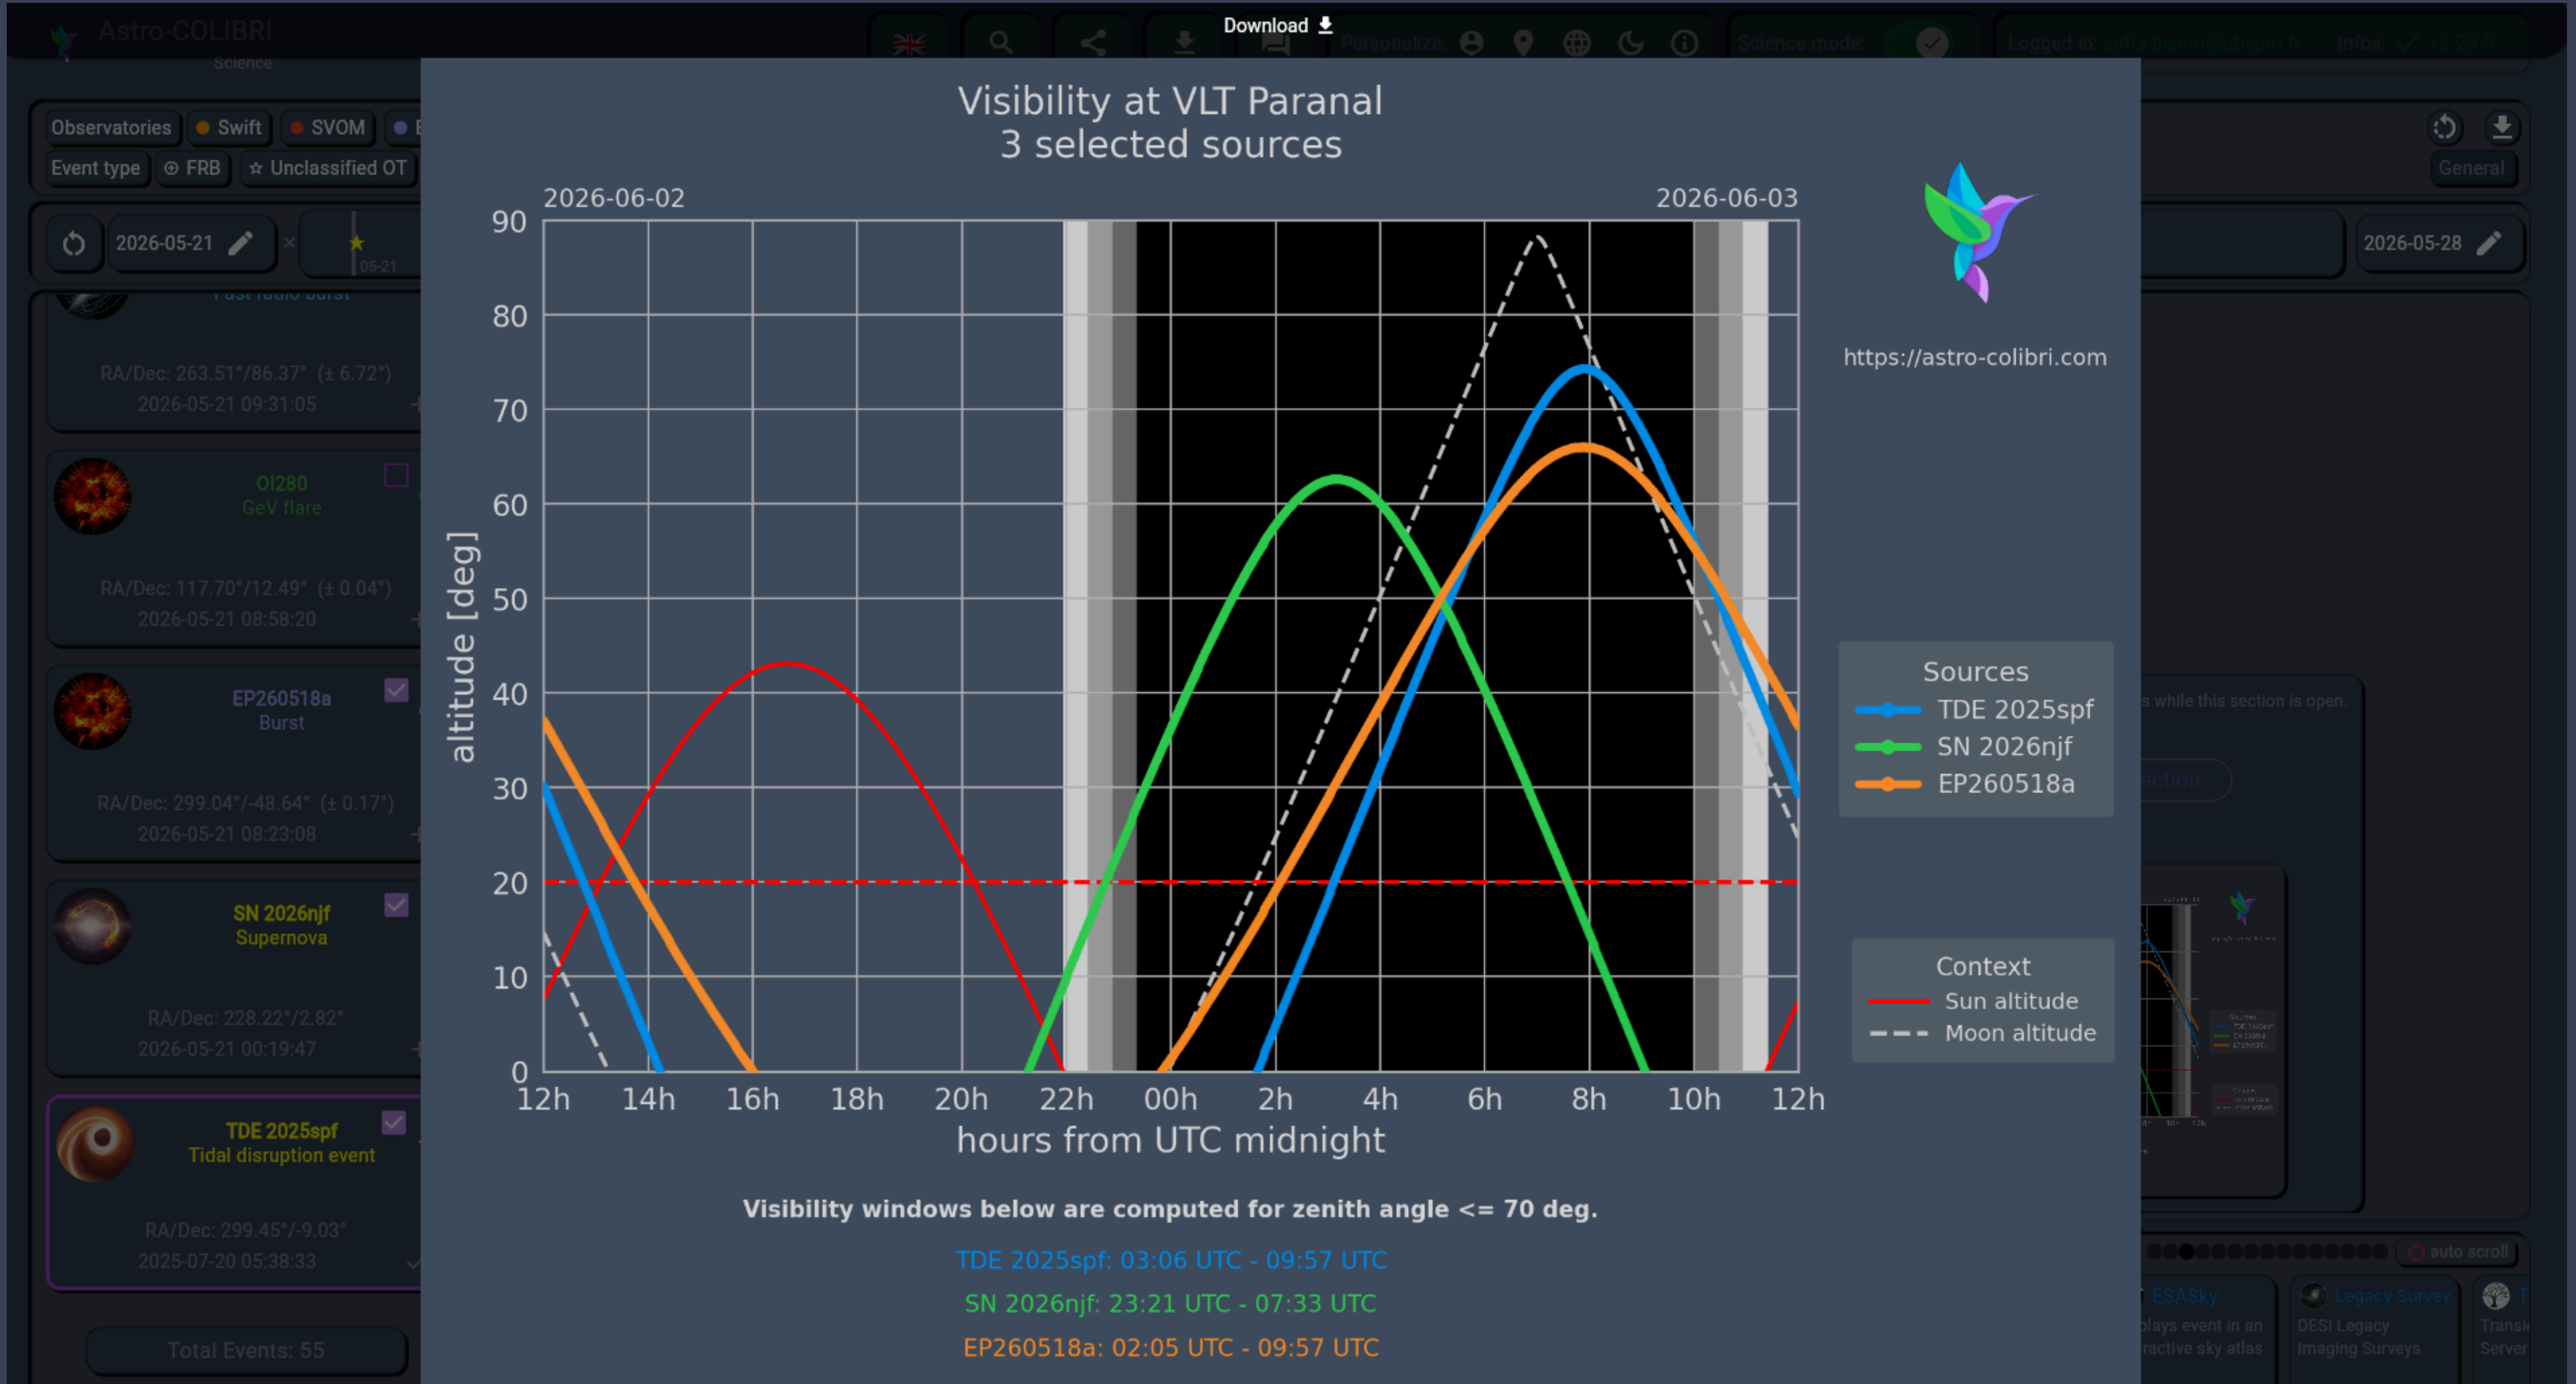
Astro-COLIBRI
Science

Download

Personalize:
Science mode:
Logged in:
Infos:

Observatories  Swift  SVOM
Event type  FRB  Unclassified OT

2026-05-21
05-21

RA/Dec: 263.51°/86.37° (± 6.72°)
2026-05-21 09:31:05

OI280
GeV flare
RA/Dec: 117.70°/12.49° (± 0.04°)
2026-05-21 08:58:20

EP260518a
Burst
RA/Dec: 299.04°/-48.64° (± 0.17°)
2026-05-21 08:23:08

SN 2026njf
Supernova
RA/Dec: 228.22°/2.82°
2026-05-21 00:19:47

TDE 2025spf
Tidal disruption event
RA/Dec: 299.45°/-9.03°
2025-07-20 05:38:33

Total Events: 55

Visibility at VLT Paranal
3 selected sources

2026-06-02
2026-06-03

altitude [deg]
90
80
70
60
50
40
30
20
10
0
12h 14h 16h 18h 20h 22h 00h 2h 4h 6h 8h 10h 12h
hours from UTC midnight

https://astro-colibri.com

Sources
TDE 2025spf
SN 2026njf
EP260518a

Context
Sun altitude
Moon altitude

Visibility windows below are computed for zenith angle <= 70 deg.

TDE 2025spf: 03:06 UTC - 09:57 UTC
SN 2026njf: 23:21 UTC - 07:33 UTC
EP260518a: 02:05 UTC - 09:57 UTC

General
2026-05-28
s while this section is open.
auto scroll
ESASky
plays event in an
ractive sky atlas
Legacy Survey
DESI Legacy
Imaging Surveys
Transi
Server